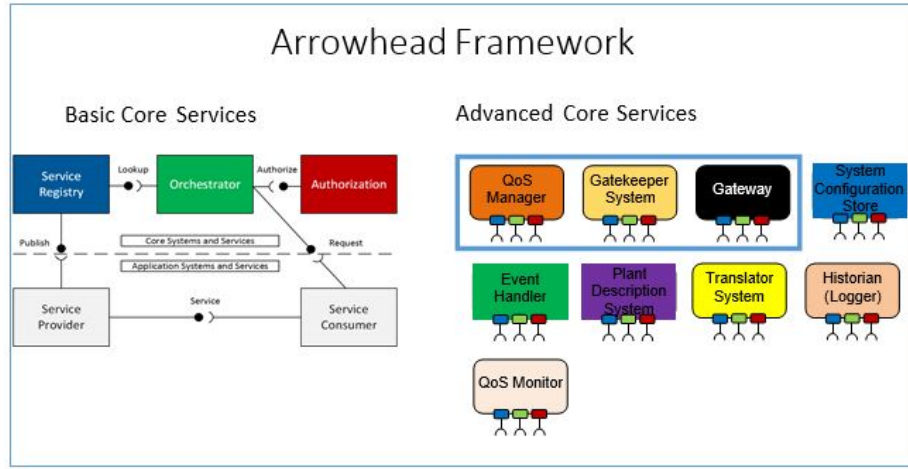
Arrowhead Framework

Basic Core Services

Service Registry

Lookup

Orchestrator

Authorize

Authorization

Publish

Core Systems and Services

Request

Application Systems and Services

Service Provider

Service

Service Consumer

Advanced Core Services

QoS Manager

Gatekeeper System

Gateway

System Configuration Store

Event Handler

Plant Description System

Translator System

Historian (Logger)

QoS Monitor